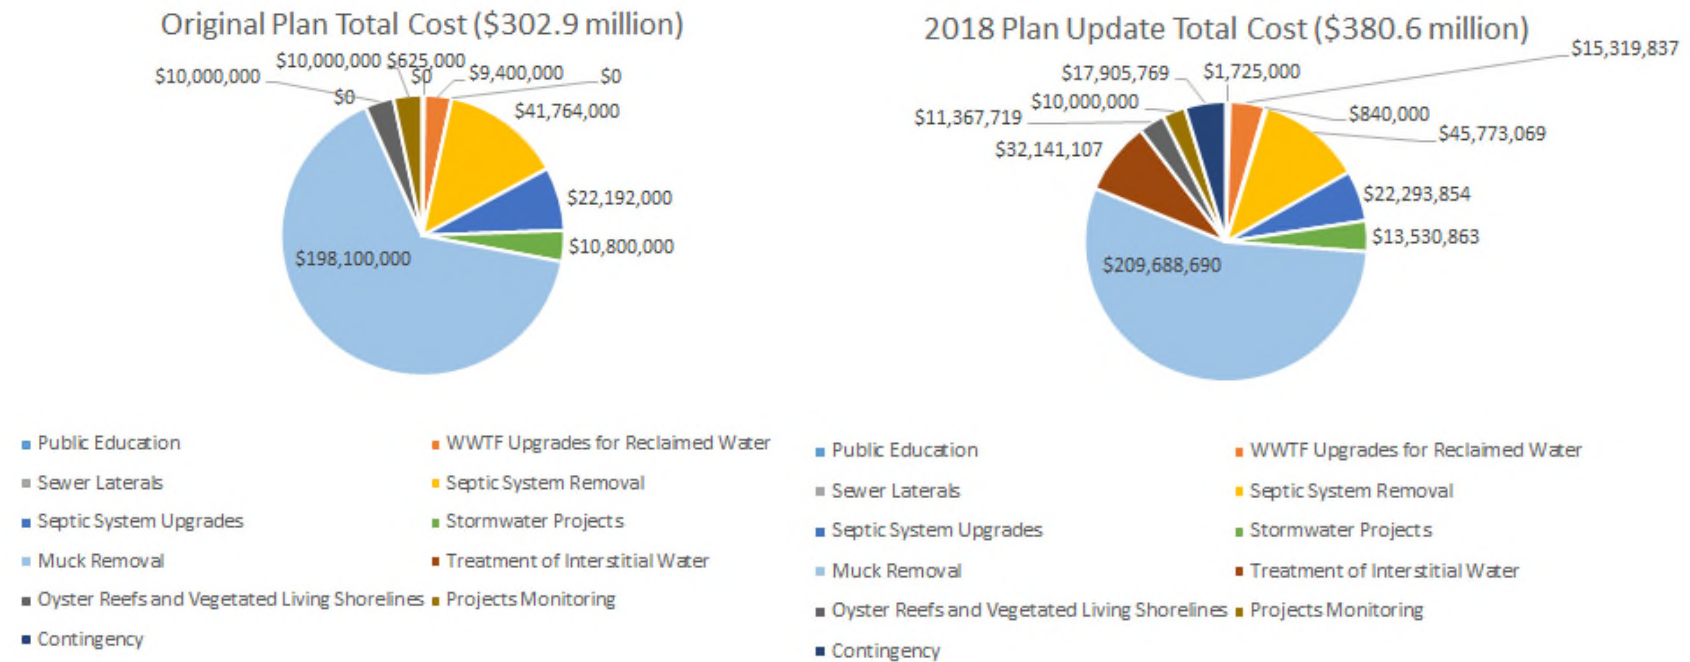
Original Plan Total Cost ($302.9 million)

$10,000,000 $625,000
$10,000,000
$0
$0
$9,400,000
$0
$41,764,000
$22,192,000
$10,800,000
$198,100,000

2018 Plan Update Total Cost ($380.6 million)

$15,319,837
$17,905,769
$1,725,000
$10,000,000
$11,367,719
$840,000
$45,773,069
$32,141,107
$22,293,854
$13,530,863
$209,688,690

Public Education
WWTF Upgrades for Reclaimed Water
Sewer Laterals
Septic System Removal
Septic System Upgrades
Stormwater Projects
Muck Removal
Treatment of Interstitial Water
Oyster Reefs and Vegetated Living Shorelines
Projects Monitoring
Contingency

Public Education
WWTF Upgrades for Reclaimed Water
Sewer Laterals
Septic System Removal
Septic System Upgrades
Stormwater Projects
Muck Removal
Treatment of Interstitial Water
Oyster Reefs and Vegetated Living Shorelines
Projects Monitoring
Contingency